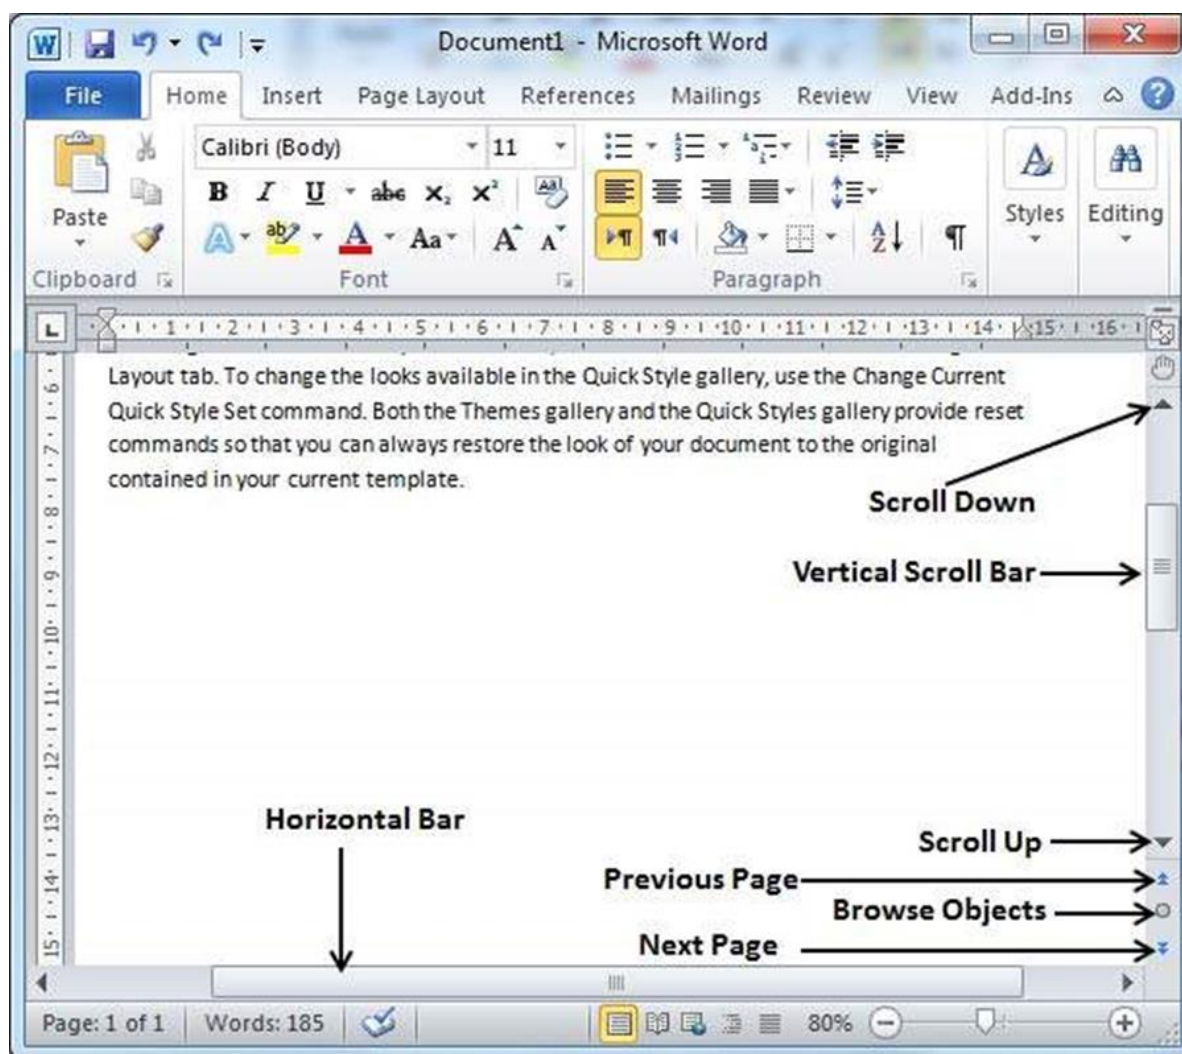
Document1 - Microsoft Word

File | Home | Insert | Page Layout | References | Mailings | Review | View | Add-Ins

Paste
Clipboard

Calibri (Body) | 11
B I U abc $x_2$ $x^2$
Aa
Font

Paragraph

Styles | Editing

· 1 · 2 · 3 · 4 · 5 · 6 · 7 · 8 · 9 · 10 · 11 · 12 · 13 · 14 · 15 · 16 ·

Layout tab. To change the looks available in the Quick Style gallery, use the Change Current Quick Style Set command. Both the Themes gallery and the Quick Styles gallery provide reset commands so that you can always restore the look of your document to the original contained in your current template.

Scroll Down

Vertical Scroll Bar

Horizontal Bar

Scroll Up

Previous Page

Browse Objects

Next Page

Page: 1 of 1 | Words: 185 | 80%